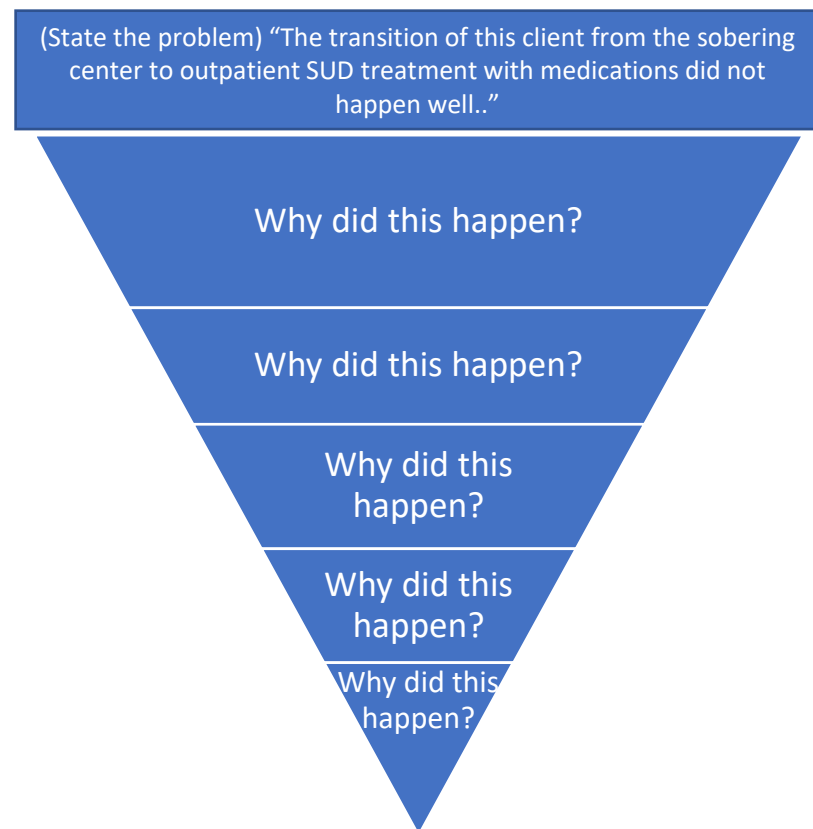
(State the problem) “The transition of this client from the sobering center to outpatient SUD treatment with medications did not happen well..”

Why did this happen?

Why did this happen?

Why did this happen?

Why did this happen?

Why did this happen?